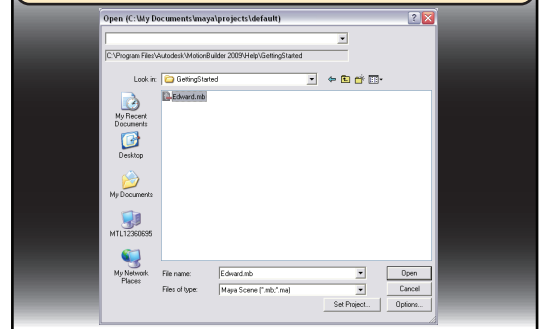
Open (C:\My Documents\maya\projects\default)

C:\Program Files\Autodesk\MotionBuilder 2009\Help\GettingStarted

Look in: GettingStarted

Edward.mb

My Recent Documents

Desktop

My Documents

MTL12360695

My Network Places

File name: Edward.mb

Files of type: Maya Scene (*.mb;*.ma)

Open

Cancel

Set Project...

Options...